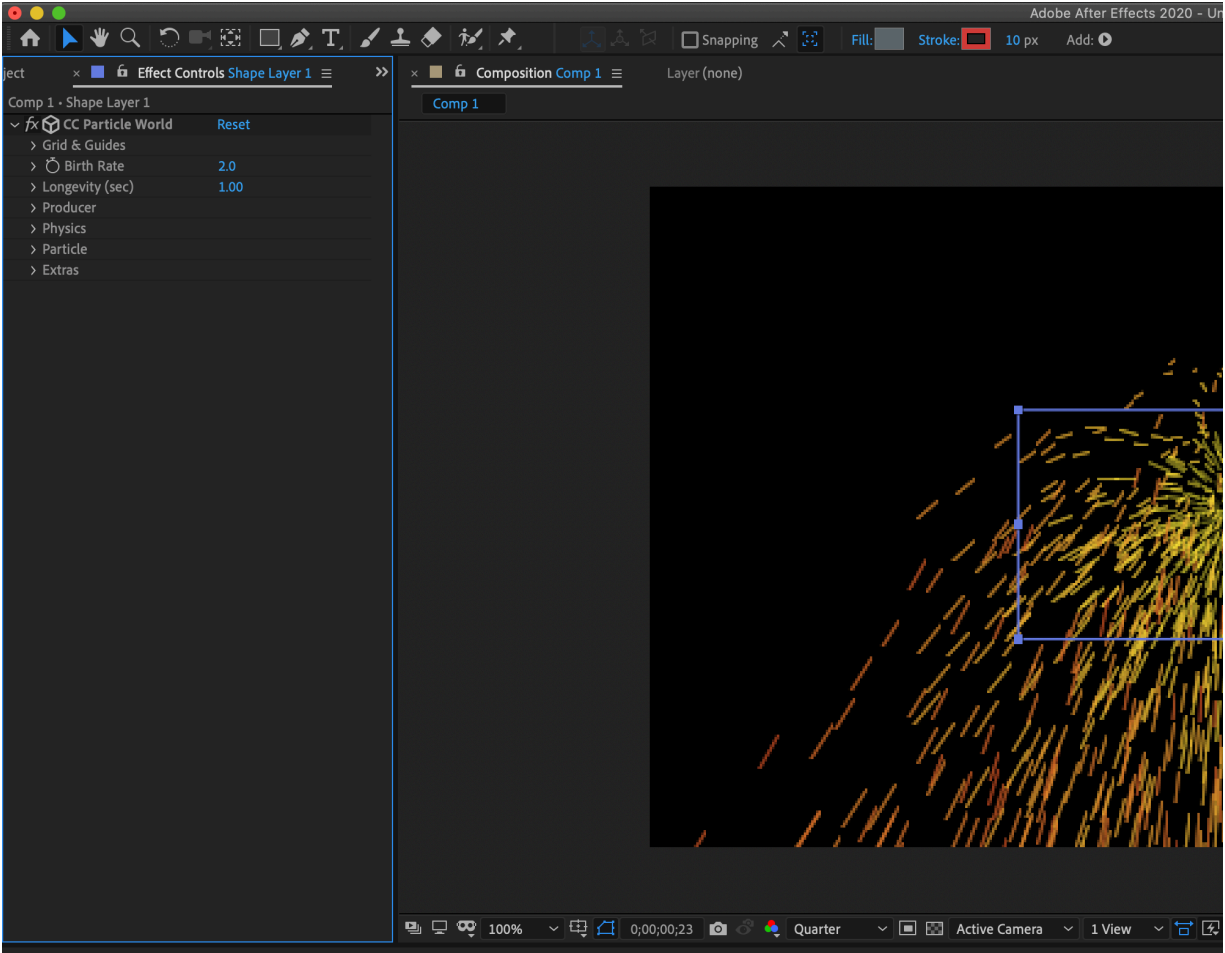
Adobe After Effects 2020 - Un

Snapping

Fill:

Stroke:

10 px

Add:

ject

Effect Controls Shape Layer 1

Composition Comp 1

Layer (none)

Comp 1

Comp 1 • Shape Layer 1

fx CC Particle World Reset

Grid & Guides

Birth Rate 2.0

Longevity (sec) 1.00

Producer

Physics

Particle

Extras

100%

0;00;00;23

Quarter

Active Camera

1 View